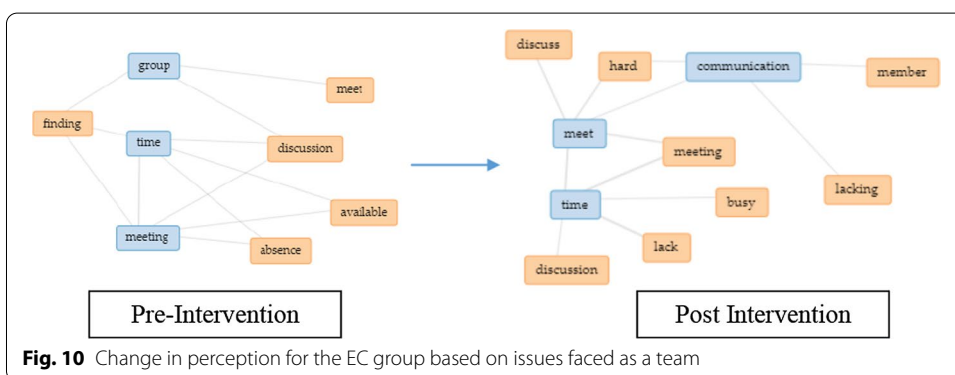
group

meet

finding

time

discussion

available

meeting

absence

discuss

hard

communication

member

meet

meeting

time

busy

lacking

lack

discussion

Pre-Intervention

Post Intervention

**Fig. 10** Change in perception for the EC group based on issues faced as a team